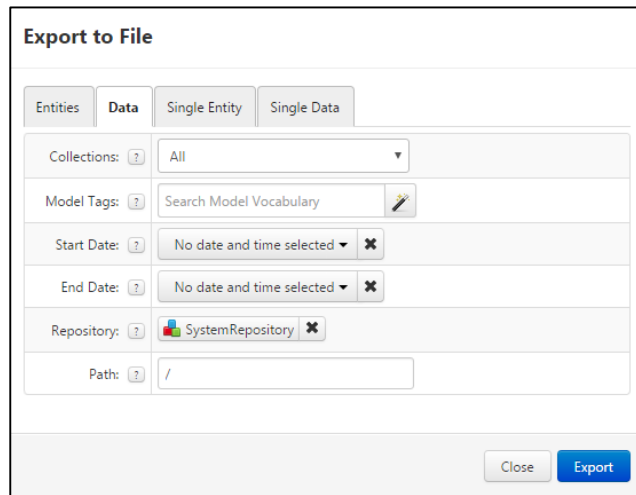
Export to File

Entities | Data | Single Entity | Single Data

| | |
|---|---|
| Collections: ? | All |
| Model Tags: ? | Search Model Vocabulary |
| Start Date: ? | No date and time selected ✖ |
| End Date: ? | No date and time selected ✖ |
| Repository: ? | SystemRepository ✖ |
| Path: ? | / |

Close Export